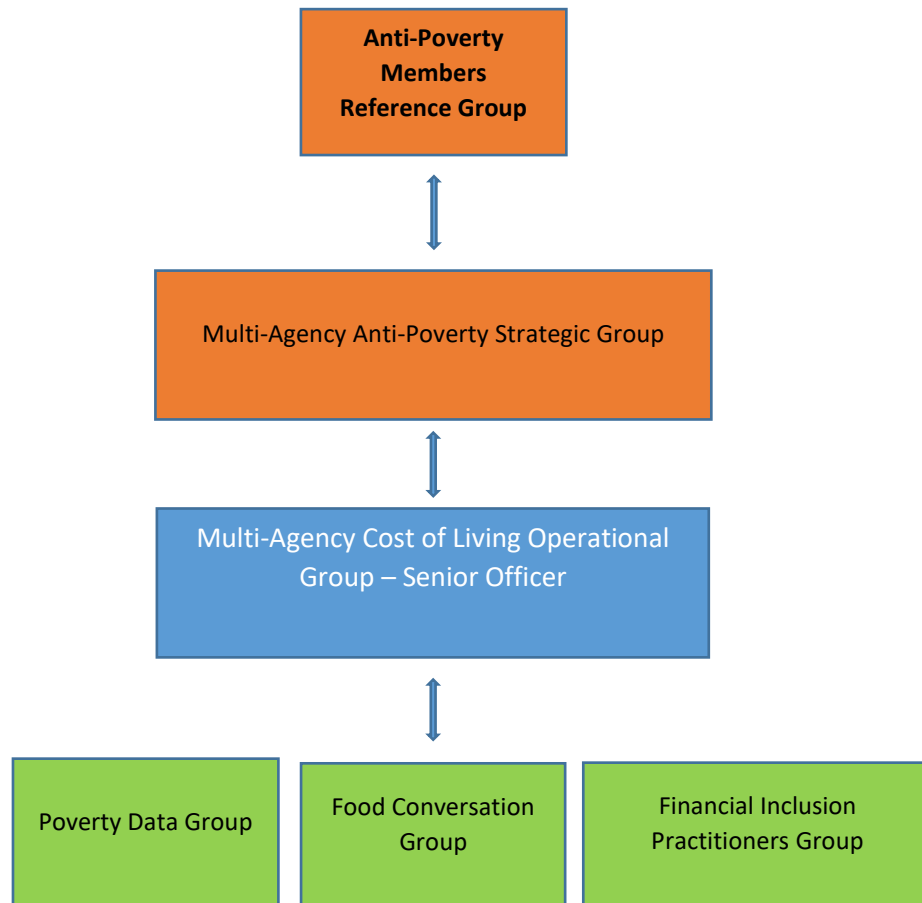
Anti-Poverty Members Reference Group

Multi-Agency Anti-Poverty Strategic Group

Multi-Agency Cost of Living Operational Group – Senior Officer

Poverty Data Group

Food Conversation Group

Financial Inclusion Practitioners Group